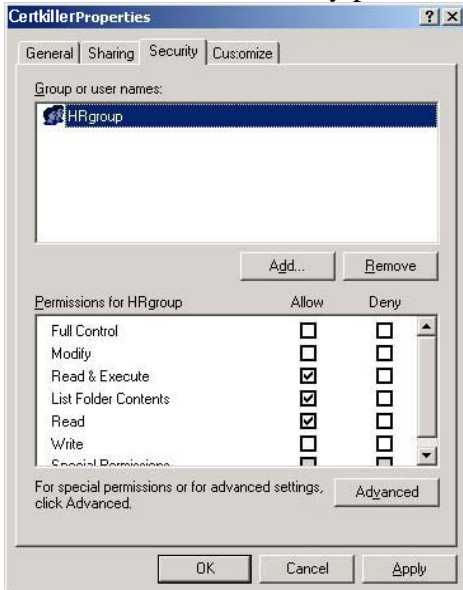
CertkillerProperties ? X

General | Sharing | Security | Customize

Group or user names:

HRgroup

Add... | Remove

| Permissions for HRgroup | Allow | Deny |
|---|---|---|
| Full Control | ☐ | ☐ |
| Modify | ☐ | ☐ |
| Read & Execute | ☑ | ☐ |
| List Folder Contents | ☑ | ☐ |
| Read | ☑ | ☐ |
| Write | ☐ | ☐ |
| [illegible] | ☐ | ☐ |

For special permissions or for advanced settings, click Advanced.

Advanced

OK | Cancel | Apply